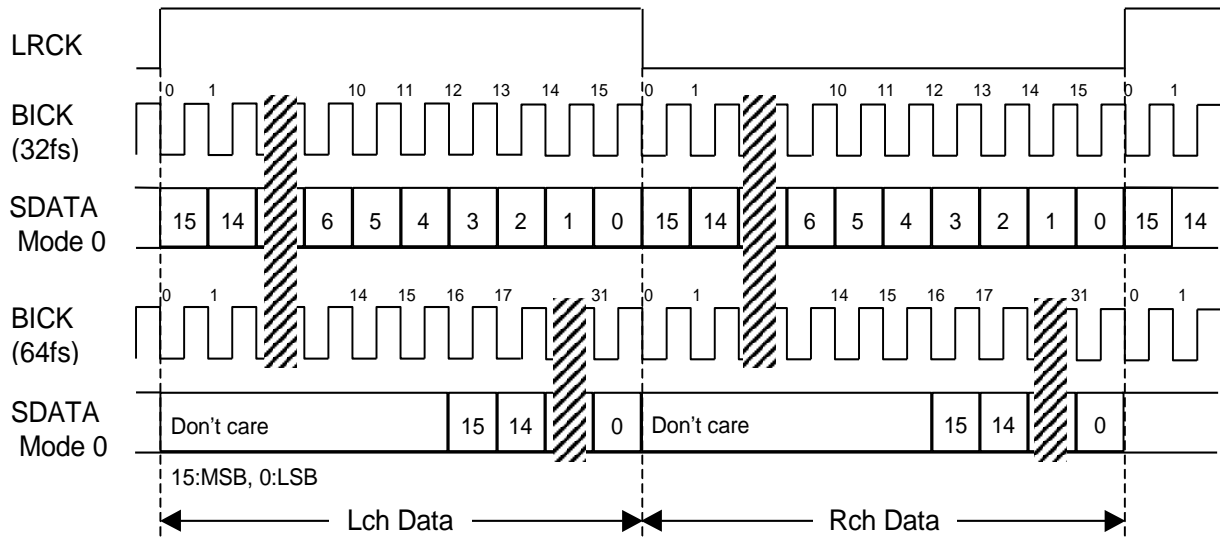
LRCK

BICK (32fs)

0 1 10 11 12 13 14 15 0 1 10 11 12 13 14 15 0 1

SDATA Mode 0

| 15 | 14 | 6 | 5 | 4 | 3 | 2 | 1 | 0 | 15 | 14 | 6 | 5 | 4 | 3 | 2 | 1 | 0 | 15 | 14 |
|---|---|---|---|---|---|---|---|---|---|---|---|---|---|---|---|---|---|---|---|

BICK (64fs)

0 1 14 15 16 17 31 0 1 14 15 16 17 31 0 1

SDATA Mode 0

| Don't care | 15 | 14 | 0 | Don't care | 15 | 14 | 0 |
|---|---|---|---|---|---|---|---|

15:MSB, 0:LSB

Lch Data

Rch Data